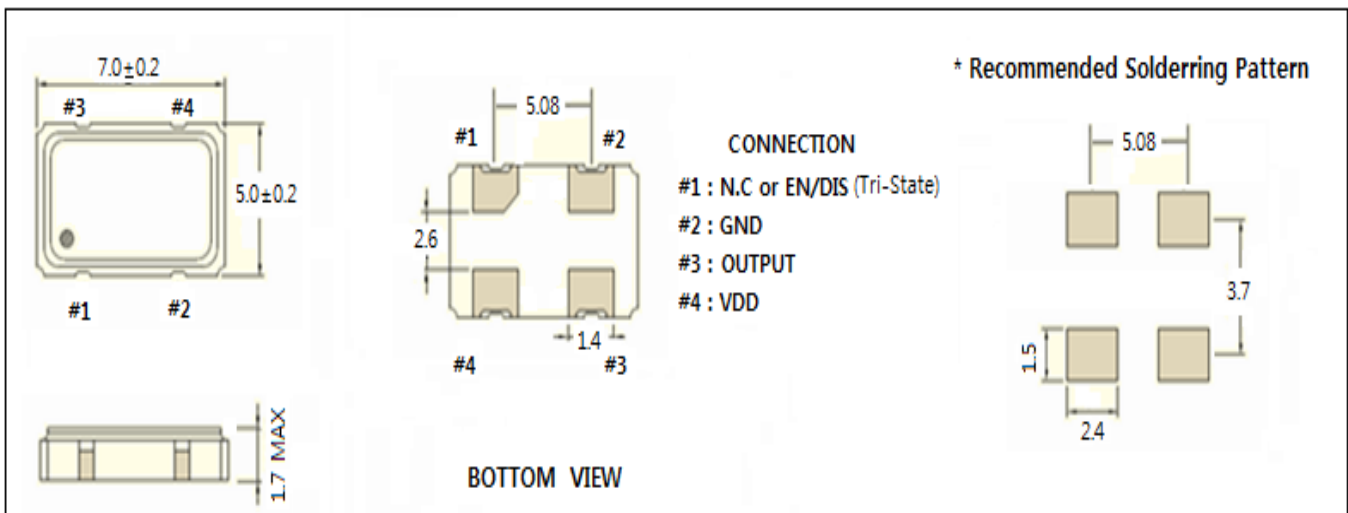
7.0±0.2

#3 #4

5.0±0.2

#1 #2

1.7 MAX

5.08

#1 #2

2.6

1.4

#4 #3

BOTTOM VIEW

CONNECTION

#1 : N.C or EN/DIS (Tri-State)

#2 : GND

#3 : OUTPUT

#4 : VDD

* Recommended Solderring Pattern

5.08

3.7

1.5

2.4